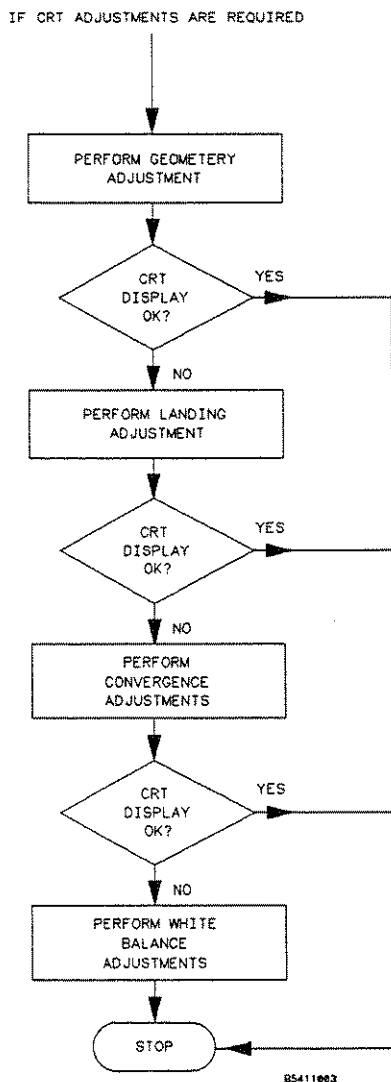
IF CRT ADJUSTMENTS ARE REQUIRED

PERFORM GEOMETERY ADJUSTMENT

CRT DISPLAY OK?

YES

NO

PERFORM LANDING ADJUSTMENT

CRT DISPLAY OK?

YES

NO

PERFORM CONVERGENCE ADJUSTMENTS

CRT DISPLAY OK?

YES

NO

PERFORM WHITE BALANCE ADJUSTMENTS

STOP

85411063